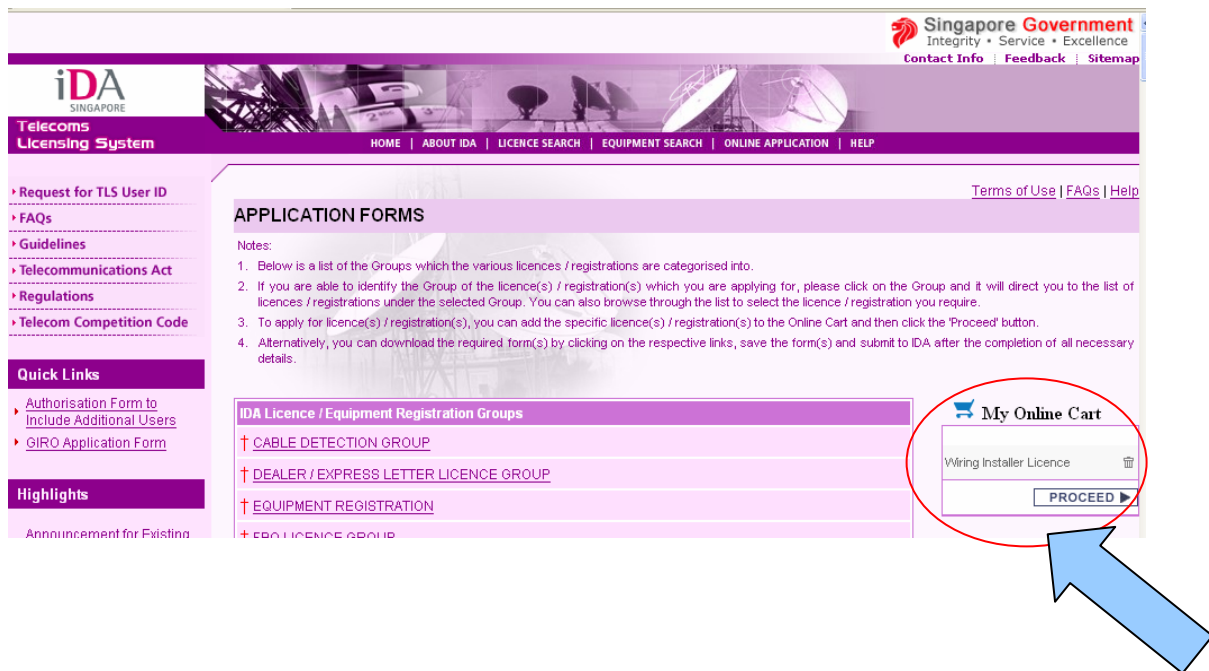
Singapore Government
Integrity • Service • Excellence
Contact Info | Feedback | Sitemap

iDA
SINGAPORE
Telecoms Licensing System

HOME | ABOUT IDA | LICENCE SEARCH | EQUIPMENT SEARCH | ONLINE APPLICATION | HELP

Request for TLS User ID
FAQs
Guidelines
Telecommunications Act
Regulations
Telecom Competition Code

Quick Links
Authorisation Form to Include Additional Users
GIRO Application Form

Highlights
Announcement for Existing

Terms of Use | FAQs | Help

APPLICATION FORMS

Notes:
1. Below is a list of the Groups which the various licences / registrations are categorised into.
2. If you are able to identify the Group of the licence(s) / registration(s) which you are applying for, please click on the Group and it will direct you to the list of licences / registrations under the selected Group. You can also browse through the list to select the licence / registration you require.
3. To apply for licence(s) / registration(s), you can add the specific licence(s) / registration(s) to the Online Cart and then click the 'Proceed' button.
4. Alternatively, you can download the required form(s) by clicking on the respective links, save the form(s) and submit to IDA after the completion of all necessary details.

IDA Licence / Equipment Registration Groups
† CABLE DETECTION GROUP
† DEALER / EXPRESS LETTER LICENCE GROUP
† EQUIPMENT REGISTRATION
† FBO LICENCE GROUP

My Online Cart
Wiring Installer Licence
PROCEED